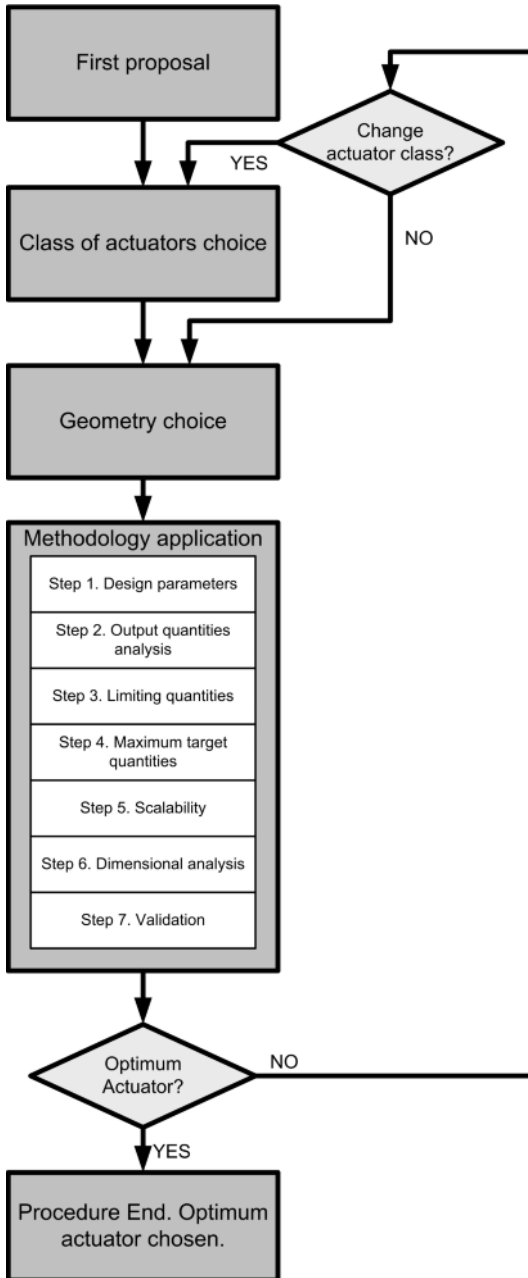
First proposal

Change actuator class?

YES

NO

Class of actuators choice

Geometry choice

Methodology application

Step 1. Design parameters

Step 2. Output quantities analysis

Step 3. Limiting quantities

Step 4. Maximum target quantities

Step 5. Scalability

Step 6. Dimensional analysis

Step 7. Validation

Optimum Actuator?

NO

YES

Procedure End. Optimum actuator chosen.